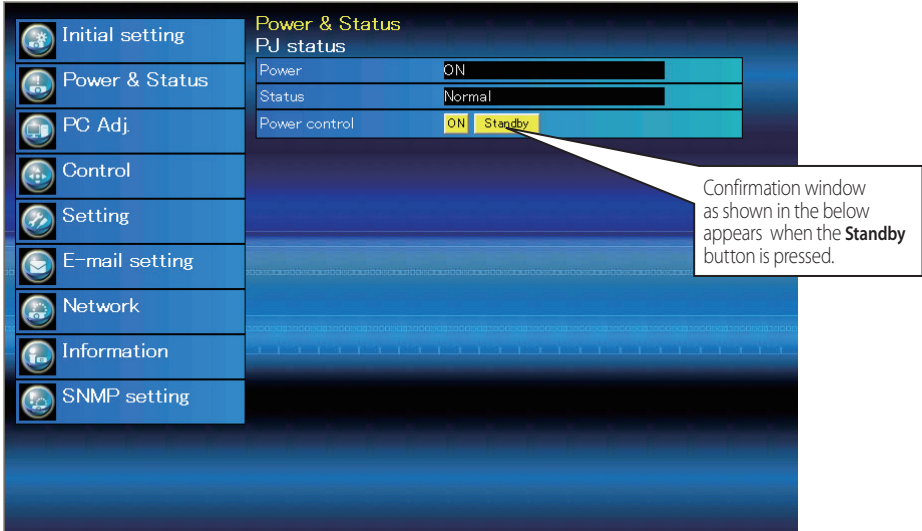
Initial setting
Power & Status
PC Adj.
Control
Setting
E-mail setting
Network
Information
SNMP setting

Power & Status
PJ status

| Power | ON |
|---|---|
| Status | Normal |
| Power control | ON Standby |

Confirmation window as shown in the below appears when the **Standby** button is pressed.